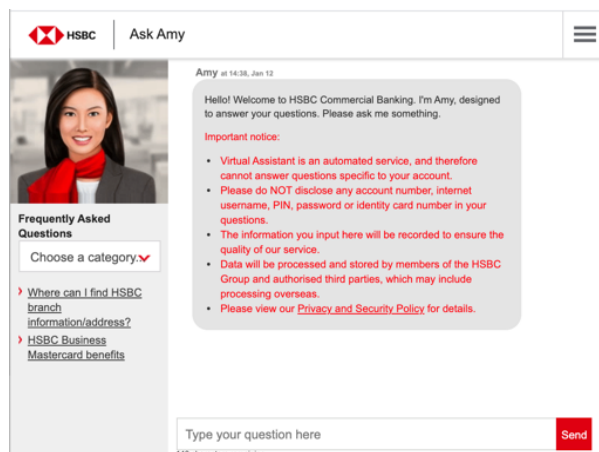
HSBC

Ask Amy

Frequently Asked Questions

Choose a category.

› Where can I find HSBC branch information/address?

› HSBC Business Mastercard benefits

Amy at 14:38, Jan 12

Hello! Welcome to HSBC Commercial Banking. I'm Amy, designed to answer your questions. Please ask me something.

Important notice:

• Virtual Assistant is an automated service, and therefore cannot answer questions specific to your account.
• Please do NOT disclose any account number, internet username, PIN, password or identity card number in your questions.
• The information you input here will be recorded to ensure the quality of our service.
• Data will be processed and stored by members of the HSBC Group and authorised third parties, which may include processing overseas.
• Please view our Privacy and Security Policy for details.

Type your question here

Send